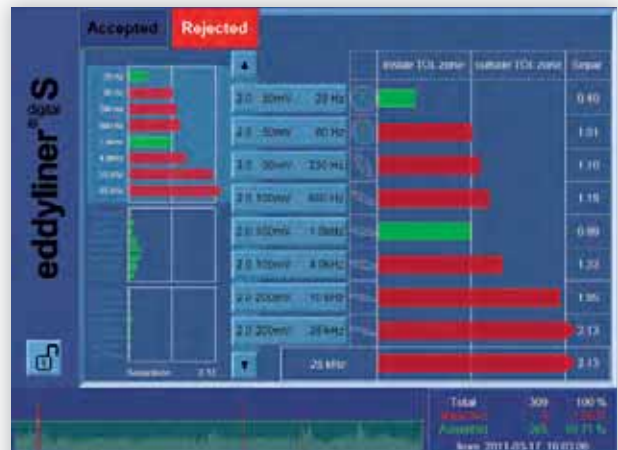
Accepted

Rejected

eddyliner S digital

| | inside TOL zone | outside TOL zone | Separ |
|---|---|---|---|
| 2.0 30mV 20 Hz | | | 0.40 |
| 2.0 30mV 80 Hz | | | 1.01 |
| 2.0 30mV 230 Hz | | | 1.10 |
| 2.0 100mV 600 Hz | | | 1.15 |
| 2.0 100mV 1.9kHz | | | 0.89 |
| 2.0 100mV 4.9kHz | | | 1.32 |
| 2.0 200mV 10 kHz | | | 1.86 |
| 2.0 200mV 25 kHz | | | 2.13 |
| 25 MHz | | | 2.13 |

Separation 2.13

Total 309 100 %
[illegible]
Accepted 265 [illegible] %
from 2011.05.17 16:03:06